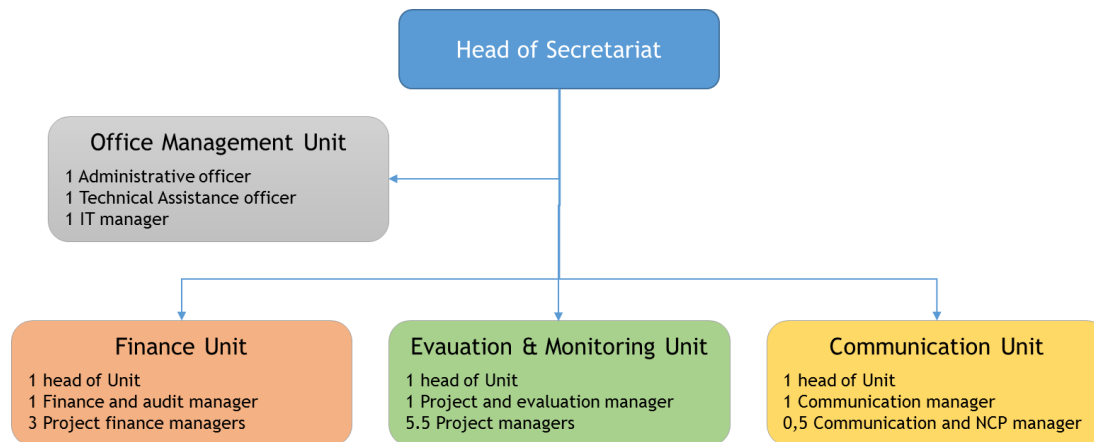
Head of Secretariat

Office Management Unit
1 Administrative officer
1 Technical Assistance officer
1 IT manager

Finance Unit
1 head of Unit
1 Finance and audit manager
3 Project finance managers

Evauation & Monitoring Unit
1 head of Unit
1 Project and evaluation manager
5.5 Project managers

Communication Unit
1 head of Unit
1 Communication manager
0,5 Communication and NCP manager